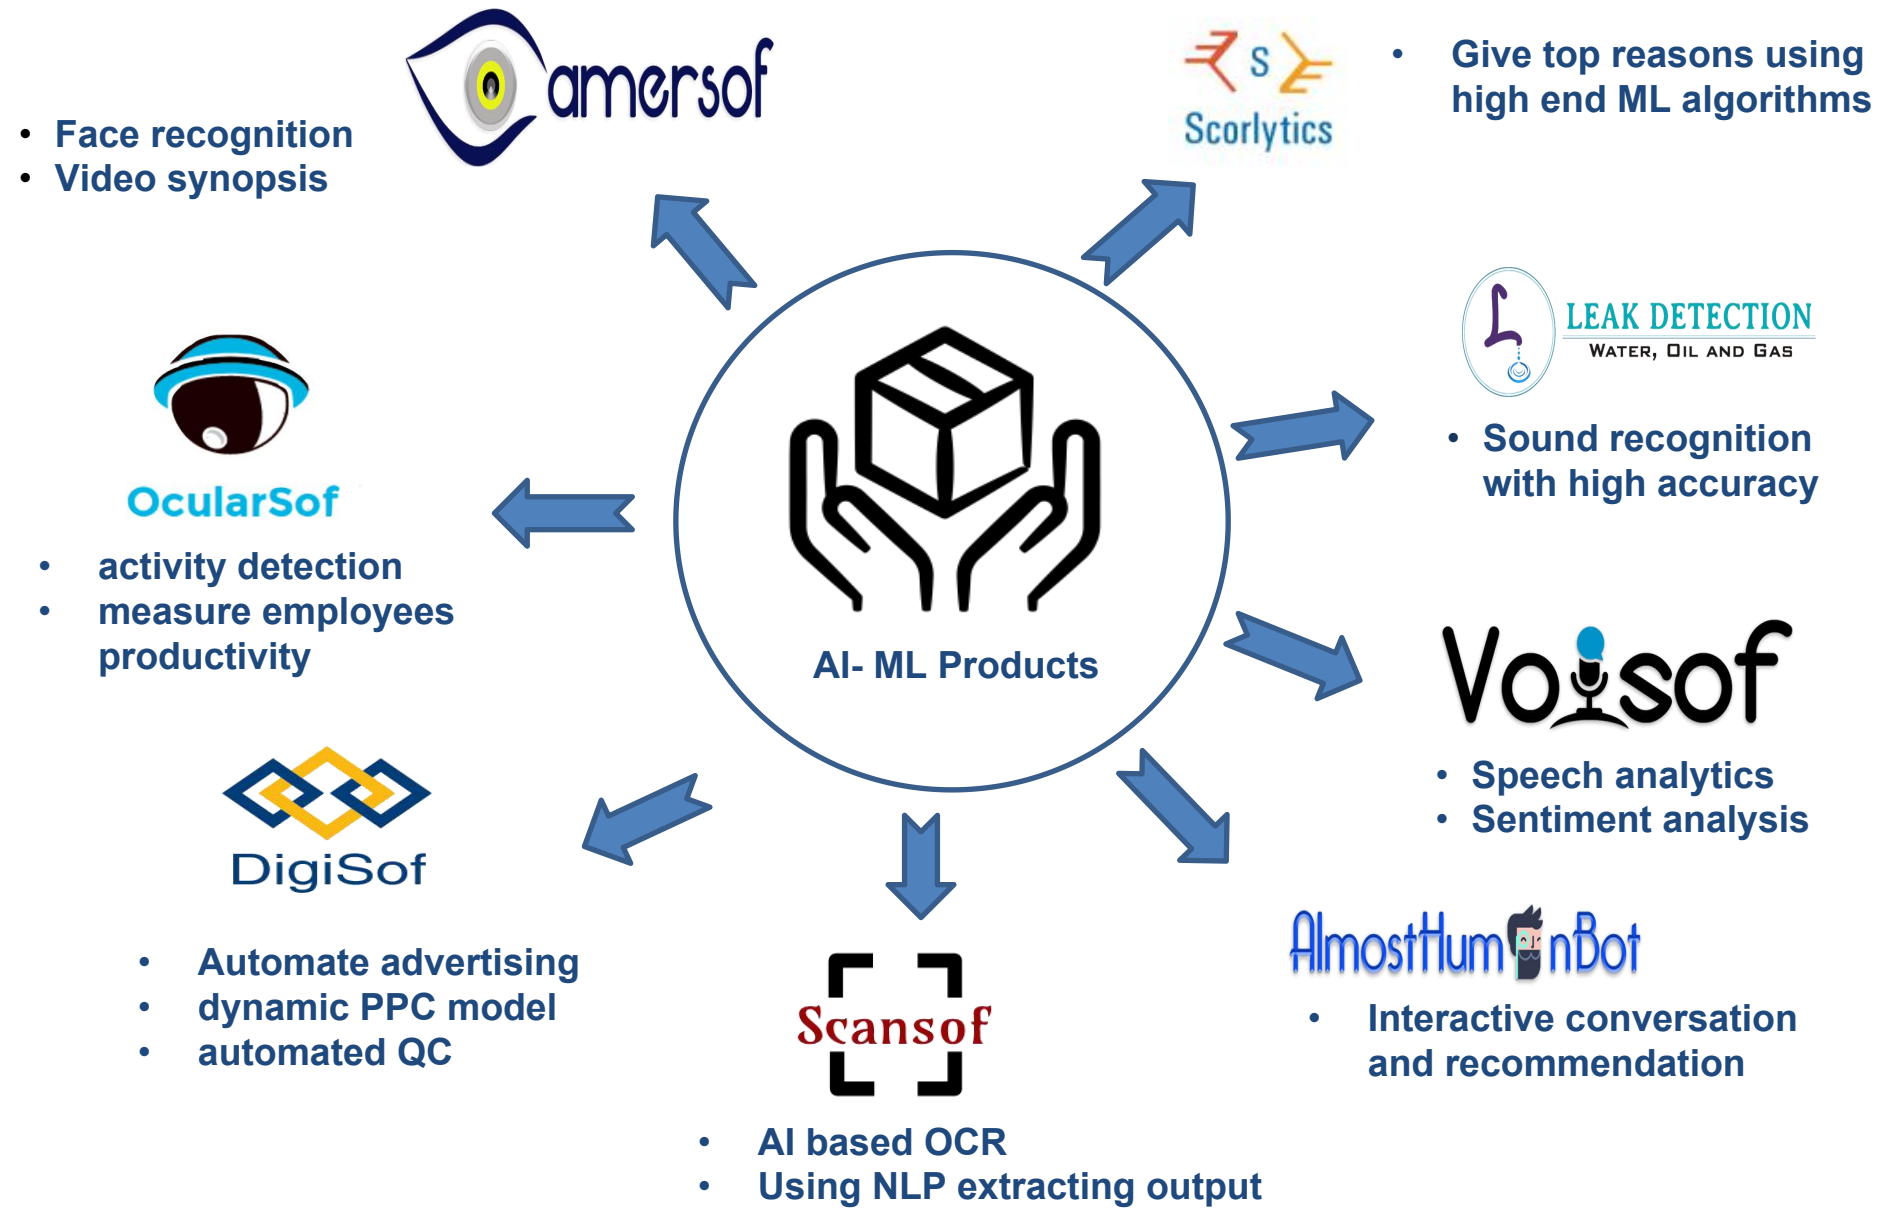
amersof

• Face recognition
• Video synopsis

₹ S
Scorlytics

• Give top reasons using high end ML algorithms

LEAK DETECTION
WATER, OIL AND GAS

• Sound recognition with high accuracy

OcularSof

• activity detection
• measure employees productivity

AI- ML Products

Voisof

• Speech analytics
• Sentiment analysis

DigiSof

• Automate advertising
• dynamic PPC model
• automated QC

Scansof

• AI based OCR
• Using NLP extracting output

AlmostHumanBot

• Interactive conversation and recommendation